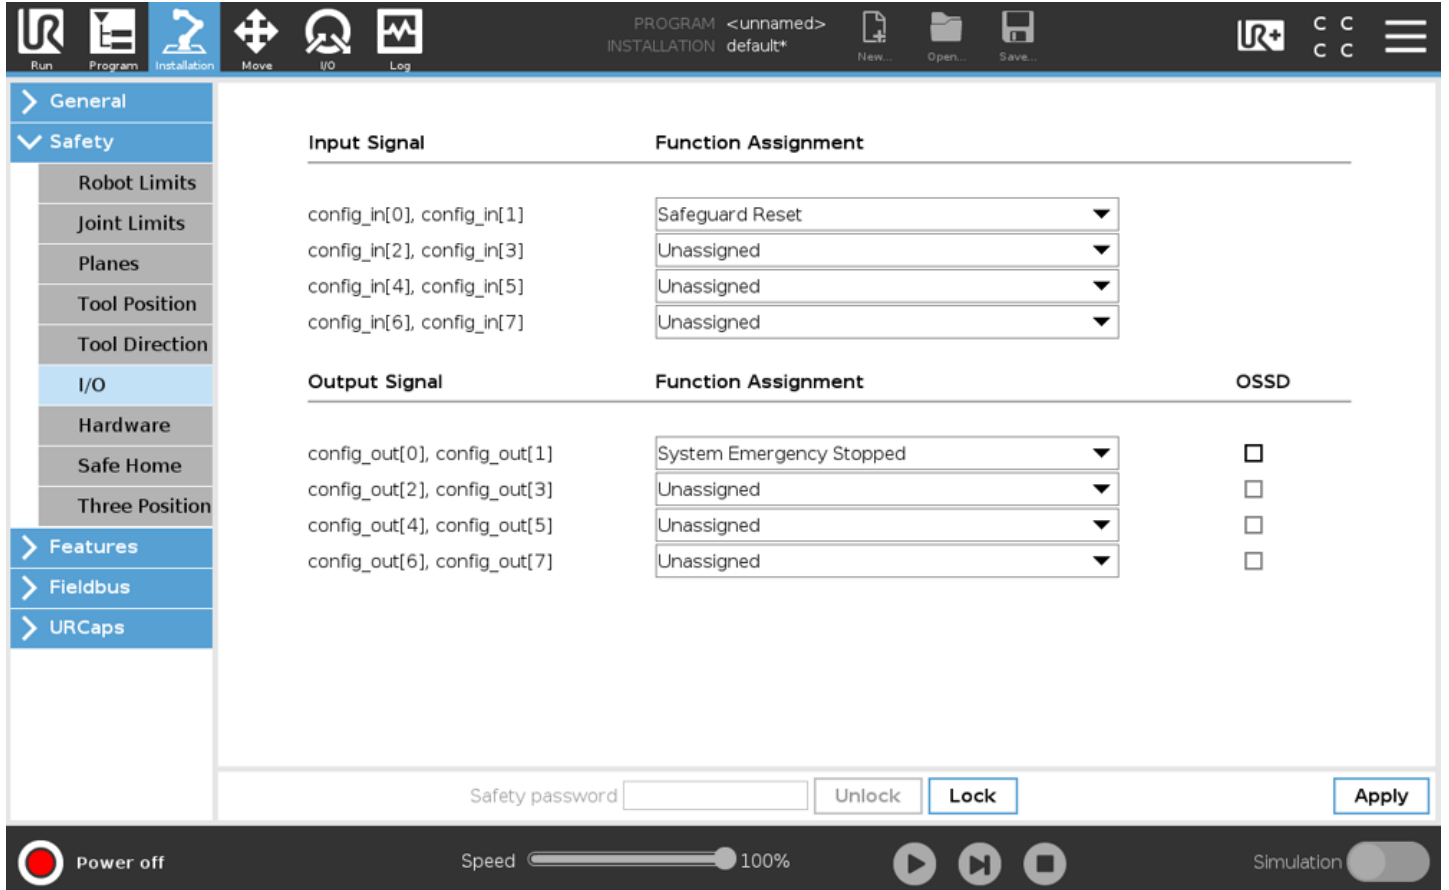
Run Program Installation Move I/O Log

PROGRAM <unnamed>
INSTALLATION default*

New... Open... Save...

General
Safety
Robot Limits
Joint Limits
Planes
Tool Position
Tool Direction
I/O
Hardware
Safe Home
Three Position
Features
Fieldbus
URCaps

| Input Signal | Function Assignment |
|---|---|
| config_in[0], config_in[1] | Safeguard Reset |
| config_in[2], config_in[3] | Unassigned |
| config_in[4], config_in[5] | Unassigned |
| config_in[6], config_in[7] | Unassigned |

| Output Signal | Function Assignment | OSSD |
|---|---|---|
| config_out[0], config_out[1] | System Emergency Stopped | ☐ |
| config_out[2], config_out[3] | Unassigned | ☐ |
| config_out[4], config_out[5] | Unassigned | ☐ |
| config_out[6], config_out[7] | Unassigned | ☐ |

Safety password Unlock Lock Apply

Power off Speed 100% Simulation